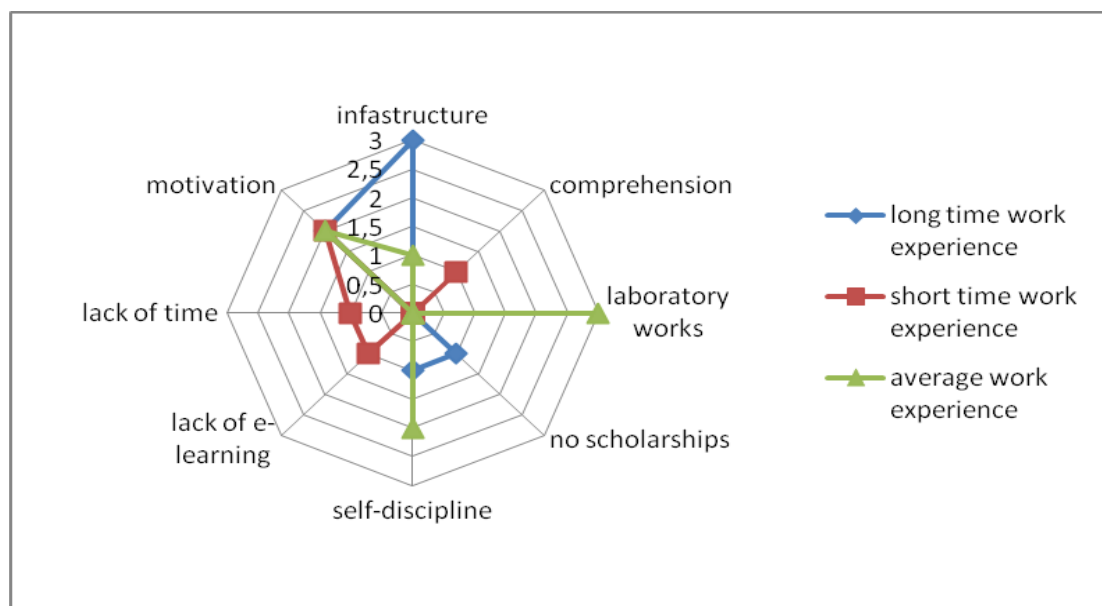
infastructure
3
2,5
2
1,5
1
0,5
0
comprehension
laboratory works
no scholarships
self-discipline
lack of e-learning
lack of time
motivation

long time work experience
short time work experience
average work experience